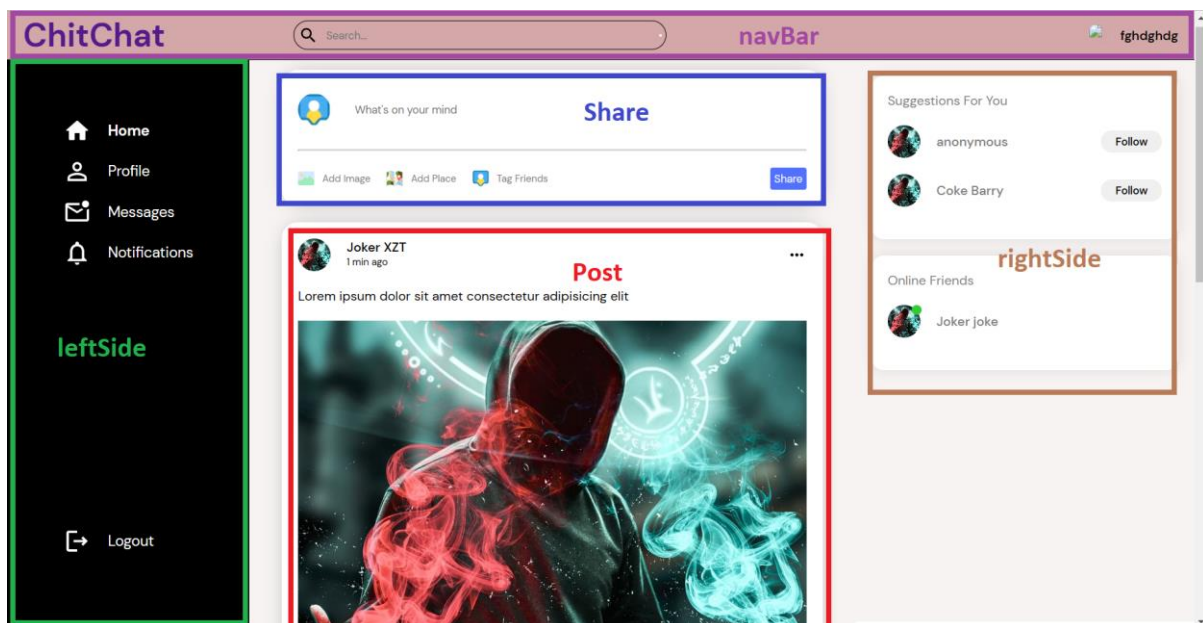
ChitChat

Search...

navBar

fghdghdg

Home

Profile

Messages

Notifications

leftSide

Logout

What's on your mind

Share

Add Image

Add Place

Tag Friends

Share

Joker XZT

1 min ago

Post

Lorem ipsum dolor sit amet consectetur adipisicing elit

Suggestions For You

anonymous

Follow

Coke Barry

Follow

rightSide

Online Friends

Joker joke